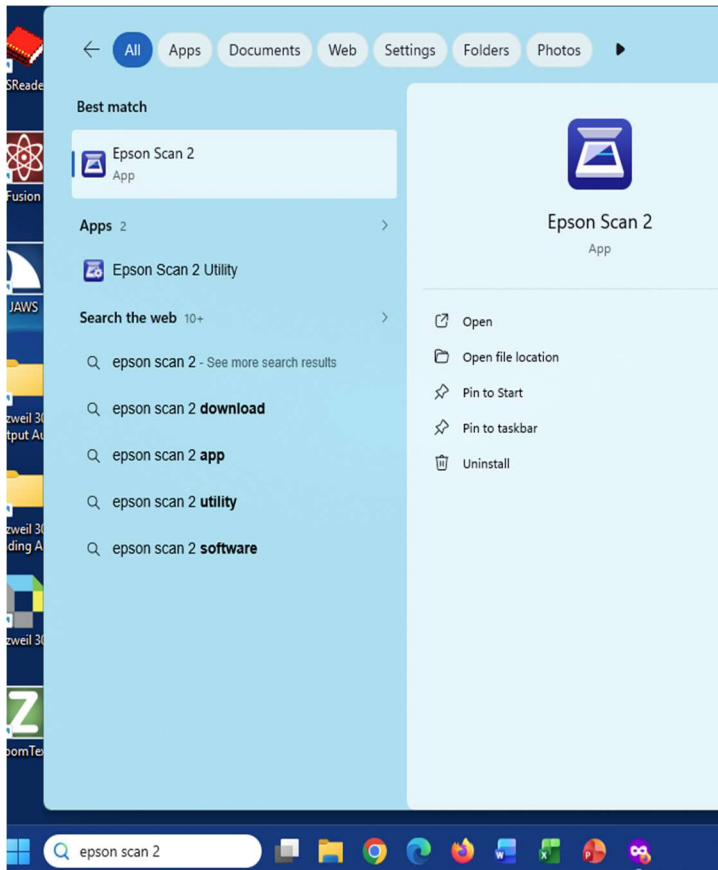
SReade

Fusion

JAWS

zweil 30
tput A

zweil 30
ding A

zweil 30

omTe

All Apps Documents Web Settings Folders Photos

Best match

Epson Scan 2
App

Apps 2

Epson Scan 2 Utility

Search the web 10+

epson scan 2 - See more search results

epson scan 2 download

epson scan 2 app

epson scan 2 utility

epson scan 2 software

Epson Scan 2
App

Open

Open file location

Pin to Start

Pin to taskbar

Uninstall

epson scan 2